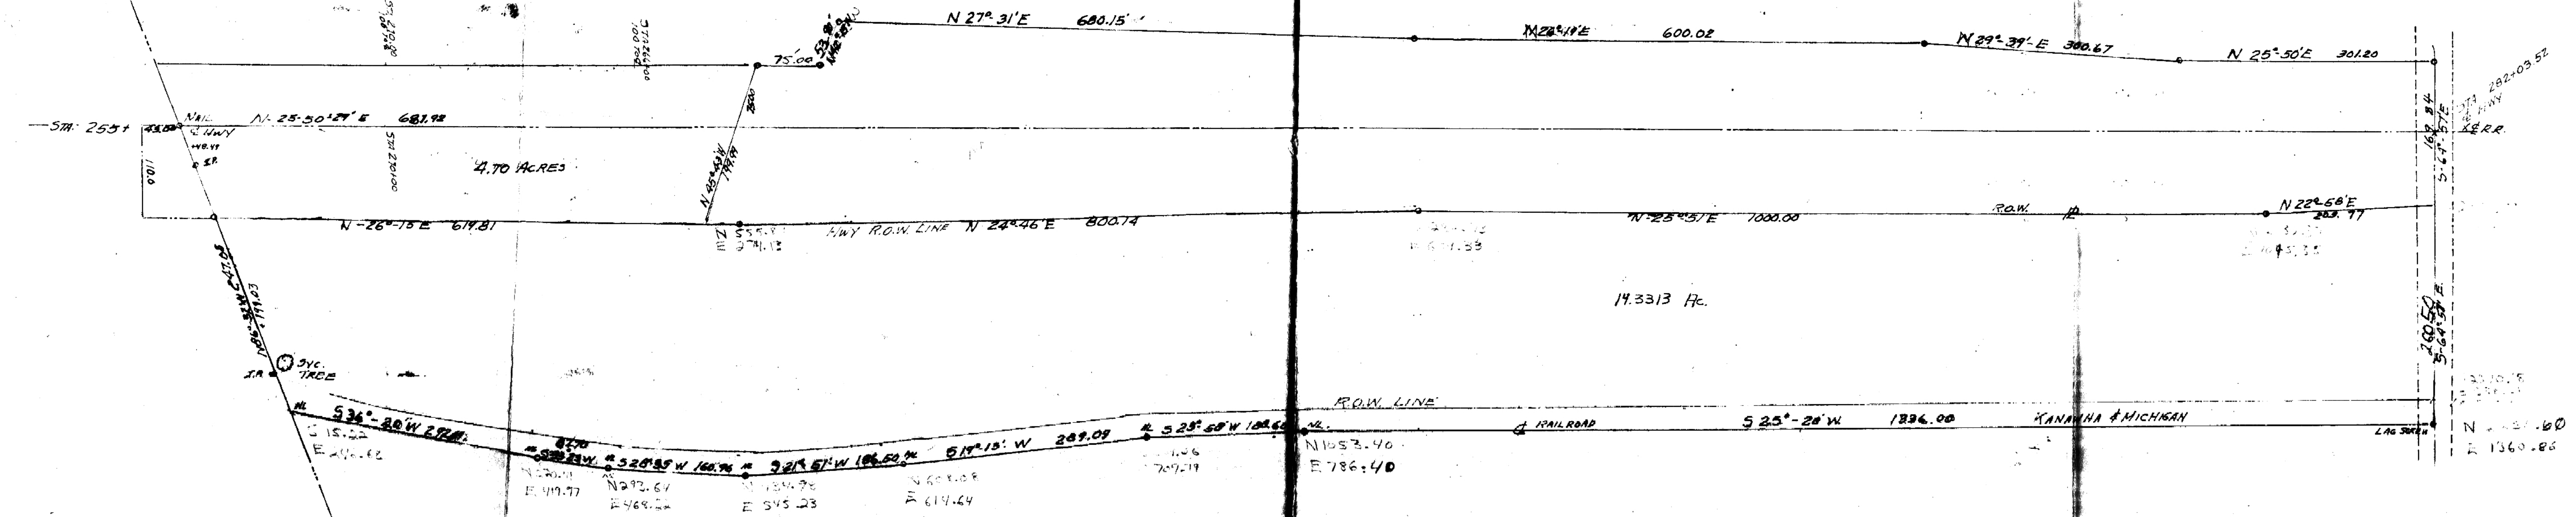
N 27° 31' E 680.15'
N 26° 19' E 600.02
N 29° 39' E 300.67
N 25° 50' E 301.20
75.00
53.8'
STA. 282+03.52
STA. 255+
NAIL
N-25-50'-27" E 683.92
4.70 ACRES
N 45° 53' W 199.19
110.0
S.P.
N-26°-15' E 614.81
HWY R.O.W. LINE N 24° 46' E 800.14
N-25° 51' E 7000.00
R.O.W.
N 22° 58' E 263.77
N 555.97
E 374.13
K & R.R.
14.3313 Ac.
SYC. TREE
I.P.
R.O.W. LINE
S 36°-20' W 292.18
S 28° 33' W 160.96
S 21° 51' W 186.50
S 19° 15' W 289.09
S 23° 58' W 182.60
RAILROAD
S 25°-28' W 1836.00
KANAWHA & MICHIGAN
N 1553.40
E 786.40
N 15.22
E 246.68
E 419.77
N 292.64
E 468.22
E 545.23
E 614.64
N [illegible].60
E 1360.86
LAG SCREW